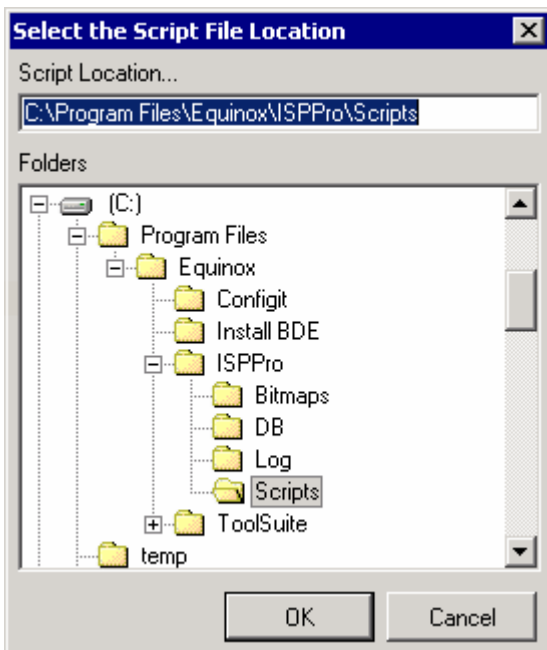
Select the Script File Location

Script Location...

C:\Program Files\Equinox\ISPPro\Scripts

Folders

(C:)
Program Files
Equinox
Configit
Install BDE
ISPPro
Bitmaps
DB
Log
Scripts
ToolSuite
temp

OK

Cancel